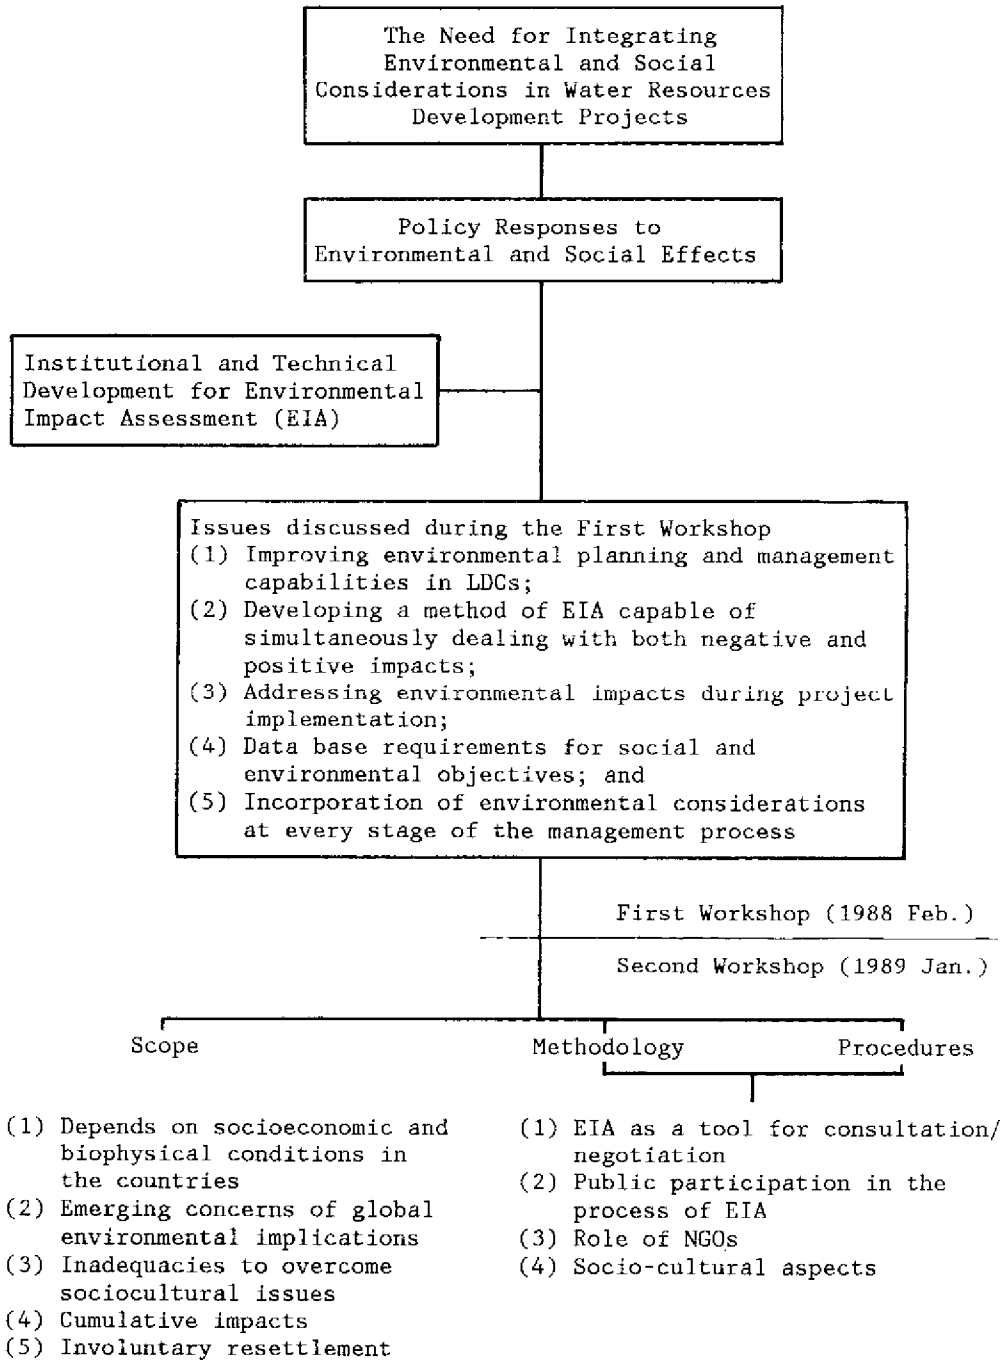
The Need for Integrating Environmental and Social Considerations in Water Resources Development Projects

Policy Responses to Environmental and Social Effects

Institutional and Technical Development for Environmental Impact Assessment (EIA)

Issues discussed during the First Workshop
(1) Improving environmental planning and management capabilities in LDCs;
(2) Developing a method of EIA capable of simultaneously dealing with both negative and positive impacts;
(3) Addressing environmental impacts during project implementation;
(4) Data base requirements for social and environmental objectives; and
(5) Incorporation of environmental considerations at every stage of the management process

First Workshop (1988 Feb.)

Second Workshop (1989 Jan.)

Scope

Methodology

Procedures

(1) Depends on socioeconomic and biophysical conditions in the countries
(2) Emerging concerns of global environmental implications
(3) Inadequacies to overcome sociocultural issues
(4) Cumulative impacts
(5) Involuntary resettlement

(1) EIA as a tool for consultation/ negotiation
(2) Public participation in the process of EIA
(3) Role of NGOs
(4) Socio-cultural aspects